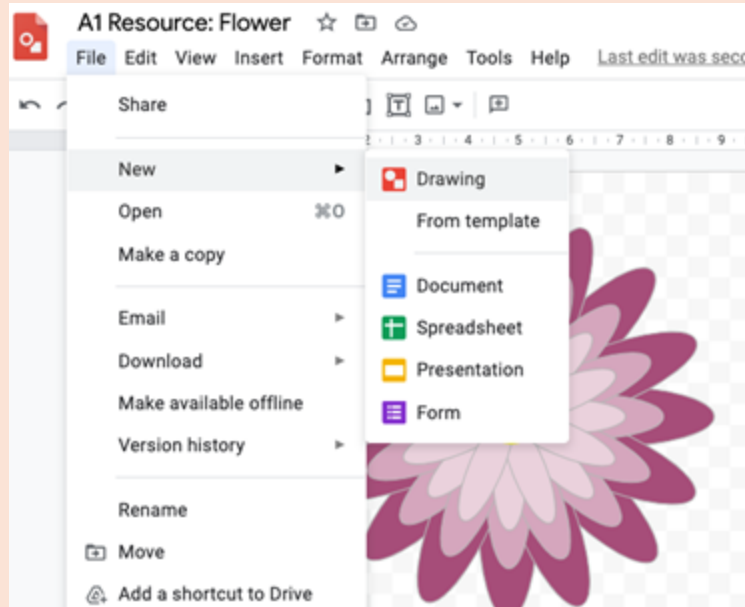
A1 Resource: Flower

File Edit View Insert Format Arrange Tools Help Last edit was seco

Share

New

Open ⌘O

Make a copy

Email

Download

Make available offline

Version history

Rename

Move

Add a shortcut to Drive

Drawing

From template

Document

Spreadsheet

Presentation

Form

2 3 4 5 6 7 8 9